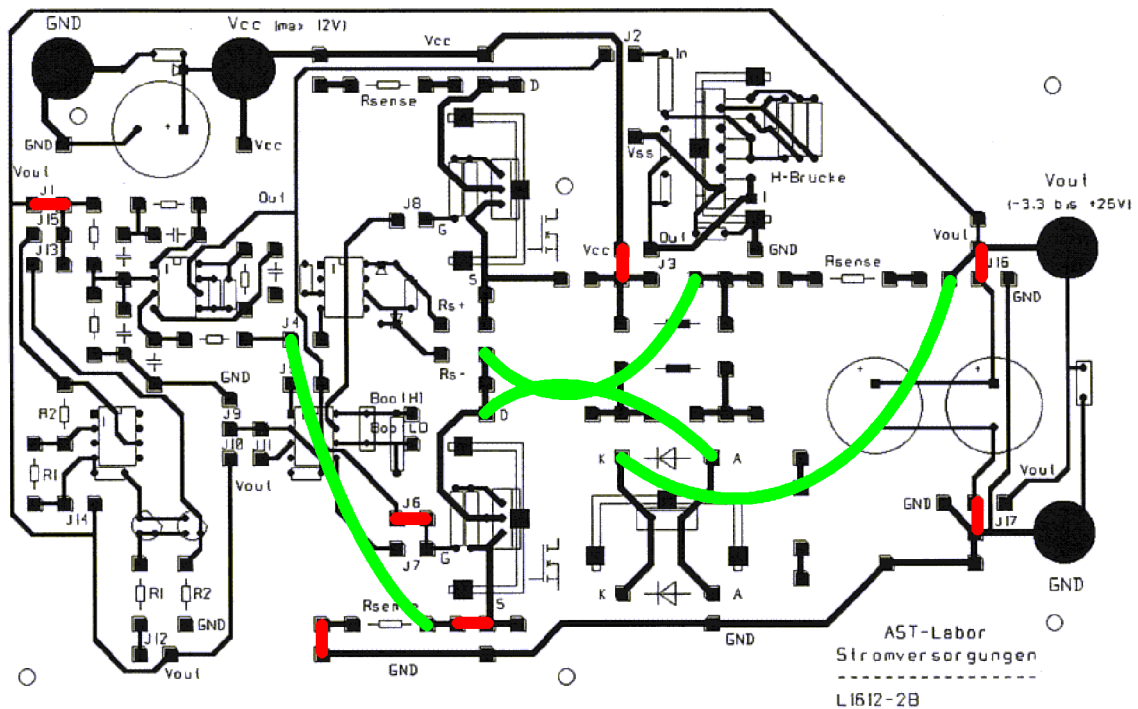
GND
Vcc (max 12V)
Vcc
J2
In
D
Rsense
GND
Vcc
Vss
H-Brucke
Vout
J1
J15
J13
Out
J8
G
Vcc
Out
GND
J3
Vout
(-3.3 bis +25V)
Vout
J16
Rsense
GND
S
Rs+
J4
Rs-
GND
J5
Boo(H)
Boo(L0)
D
R2
J9
J10
J11
R1
Vout
K
A
Vout
J14
J6
GND
J17
J7
G
R1
R2
GND
S
K
A
GND
Rsense
J12
GND
AST-Labor
Stromversorgungen
GND
Vout
L1612-2B